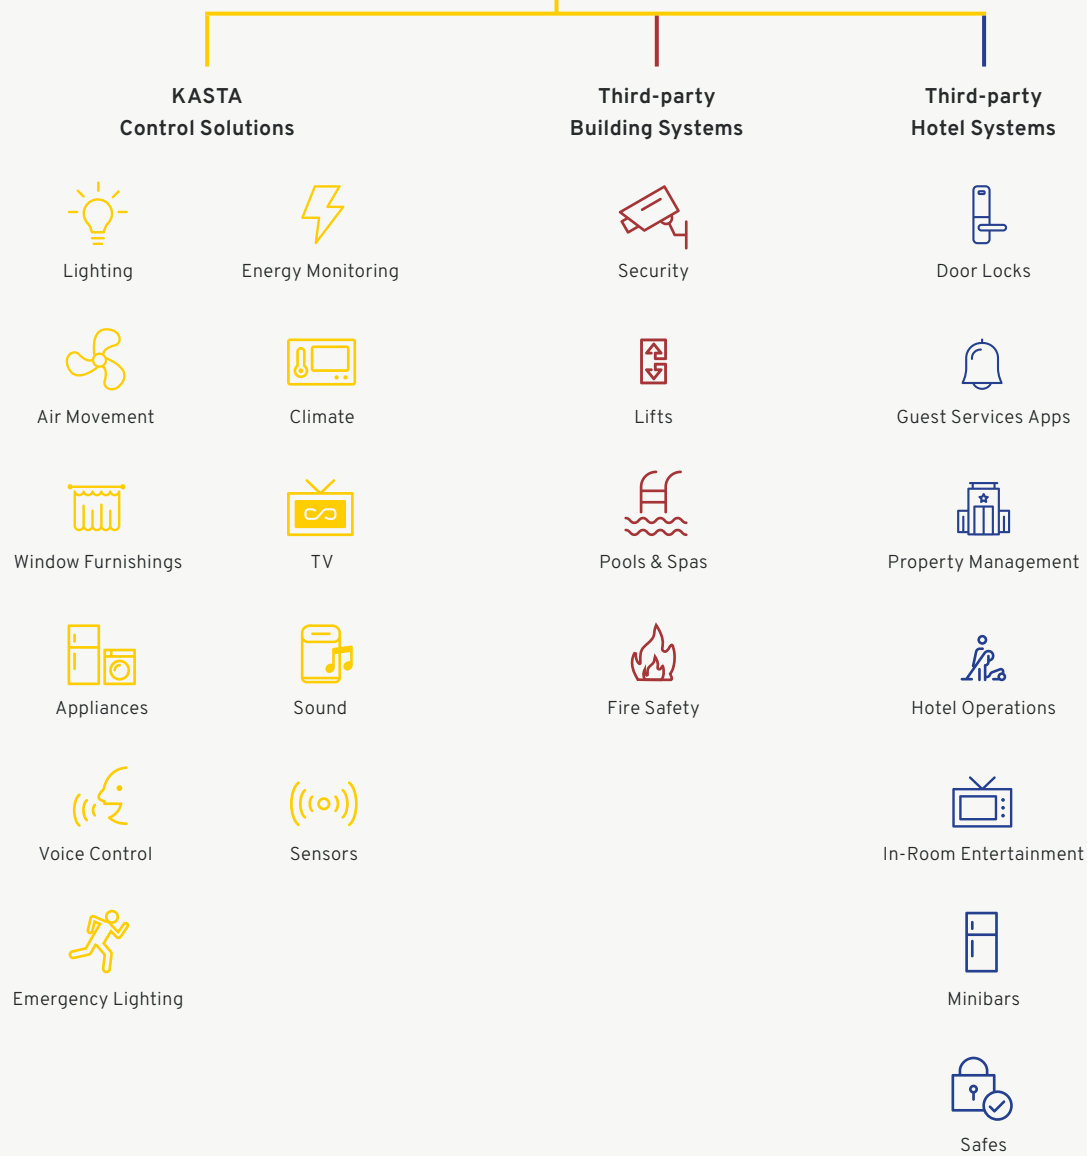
KASTA
Control Solutions

Lighting
Energy Monitoring
Air Movement
Climate
Window Furnishings
TV
Appliances
Sound
Voice Control
Sensors
Emergency Lighting

Third-party
Building Systems

Security
Lifts
Pools & Spas
Fire Safety

Third-party
Hotel Systems

Door Locks
Guest Services Apps
Property Management
Hotel Operations
In-Room Entertainment
Minibars
Safes